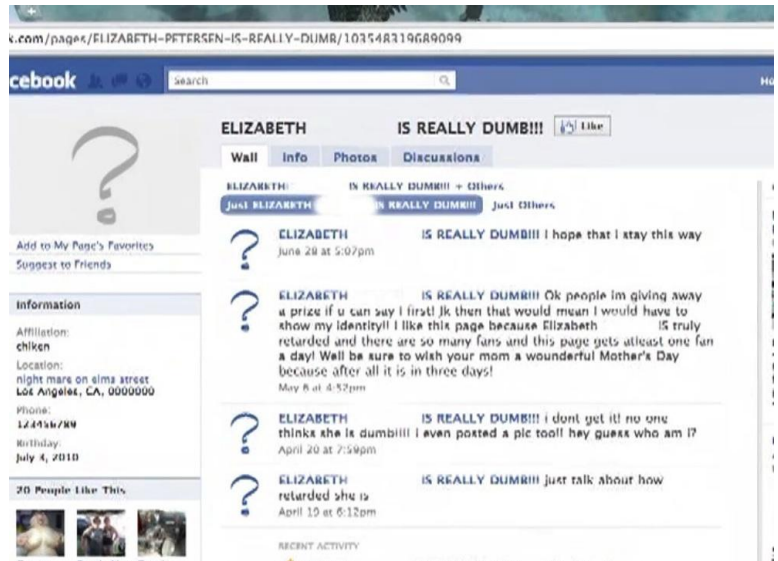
k.com/pages/ELIZABETH-PETERSEN-IS-REALLY-DUMB/103548319689099

cebook

Search

Ho

ELIZABETH IS REALLY DUMB!!! Like

Wall Info Photos Discussions

ELIZABETH IS REALLY DUMB!!! + Others

Just ELIZABETH IS REALLY DUMB!!! Just Others

Add to My Page's Favorites
Suggest to Friends

Information

Affiliation:
chiken

Location:
night mare on elms street
Los Angeles, CA, 0000000

Phone:
123456789

Birthday:
July 4, 2010

20 People Like This

ELIZABETH IS REALLY DUMB!!! I hope that I stay this way
June 28 at 5:07pm

ELIZABETH IS REALLY DUMB!!! Ok people im giving away a prize if u can say I first! Jk then that would mean I would have to show my identity!! I like this page because Elizabeth IS truly retarded and there are so many fans and this page gets atleast one fan a day! Well be sure to wish your mom a wounderful Mother's Day because after all it is in three days!
May 6 at 4:52pm

ELIZABETH IS REALLY DUMB!!! i dont get it! no one thinks she is dumb!!!! I even posted a pic too!! hey guess who am I?
April 20 at 7:59pm

ELIZABETH IS REALLY DUMB!!! just talk about how retarded she is
April 19 at 6:12pm

RECENT ACTIVITY